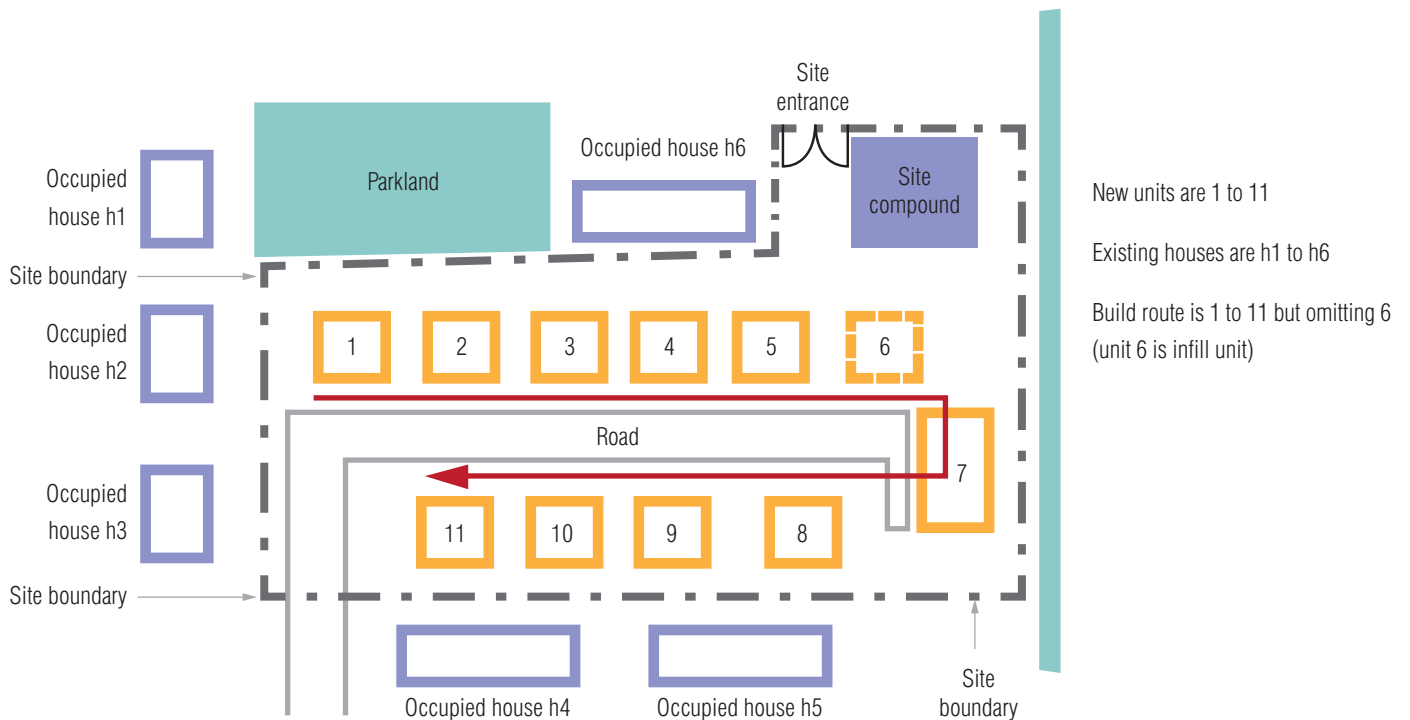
Site entrance

Occupied house h1

Parkland

Occupied house h6

Site compound

New units are 1 to 11

Existing houses are h1 to h6

Build route is 1 to 11 but omitting 6 (unit 6 is infill unit)

Site boundary

Occupied house h2

1

2

3

4

5

6

Road

7

Occupied house h3

11

10

9

8

Site boundary

Occupied house h4

Occupied house h5

Site boundary